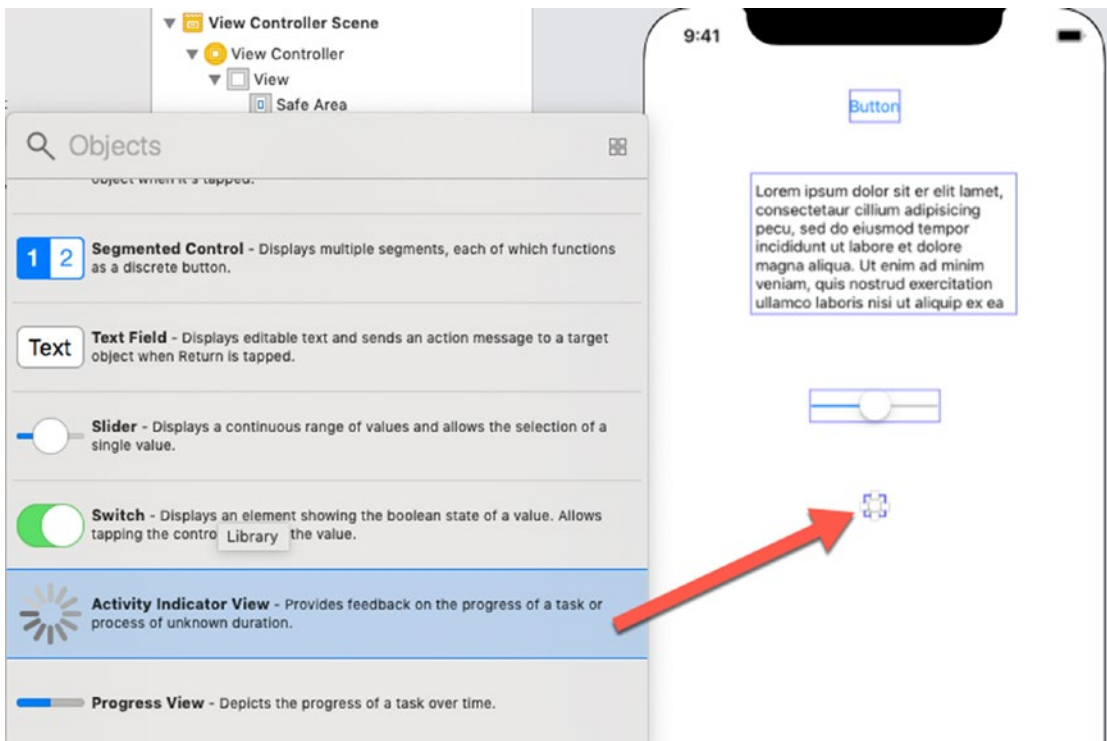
View Controller Scene
View Controller
View
Safe Area

Objects

object when it's tapped.

12 Segmented Control - Displays multiple segments, each of which functions as a discrete button.

Text Text Field - Displays editable text and sends an action message to a target object when Return is tapped.

Slider - Displays a continuous range of values and allows the selection of a single value.

Switch - Displays an element showing the boolean state of a value. Allows tapping the contro Library the value.

Activity Indicator View - Provides feedback on the progress of a task or process of unknown duration.

Progress View - Depicts the progress of a task over time.

9:41

Button

Lorem ipsum dolor sit er elit lamet, consectetaur cillium adipisicing pecu, sed do eiusmod tempor incididunt ut labore et dolore magna aliqua. Ut enim ad minim veniam, quis nostrud exercitation ullamco laboris nisi ut aliquip ex ea